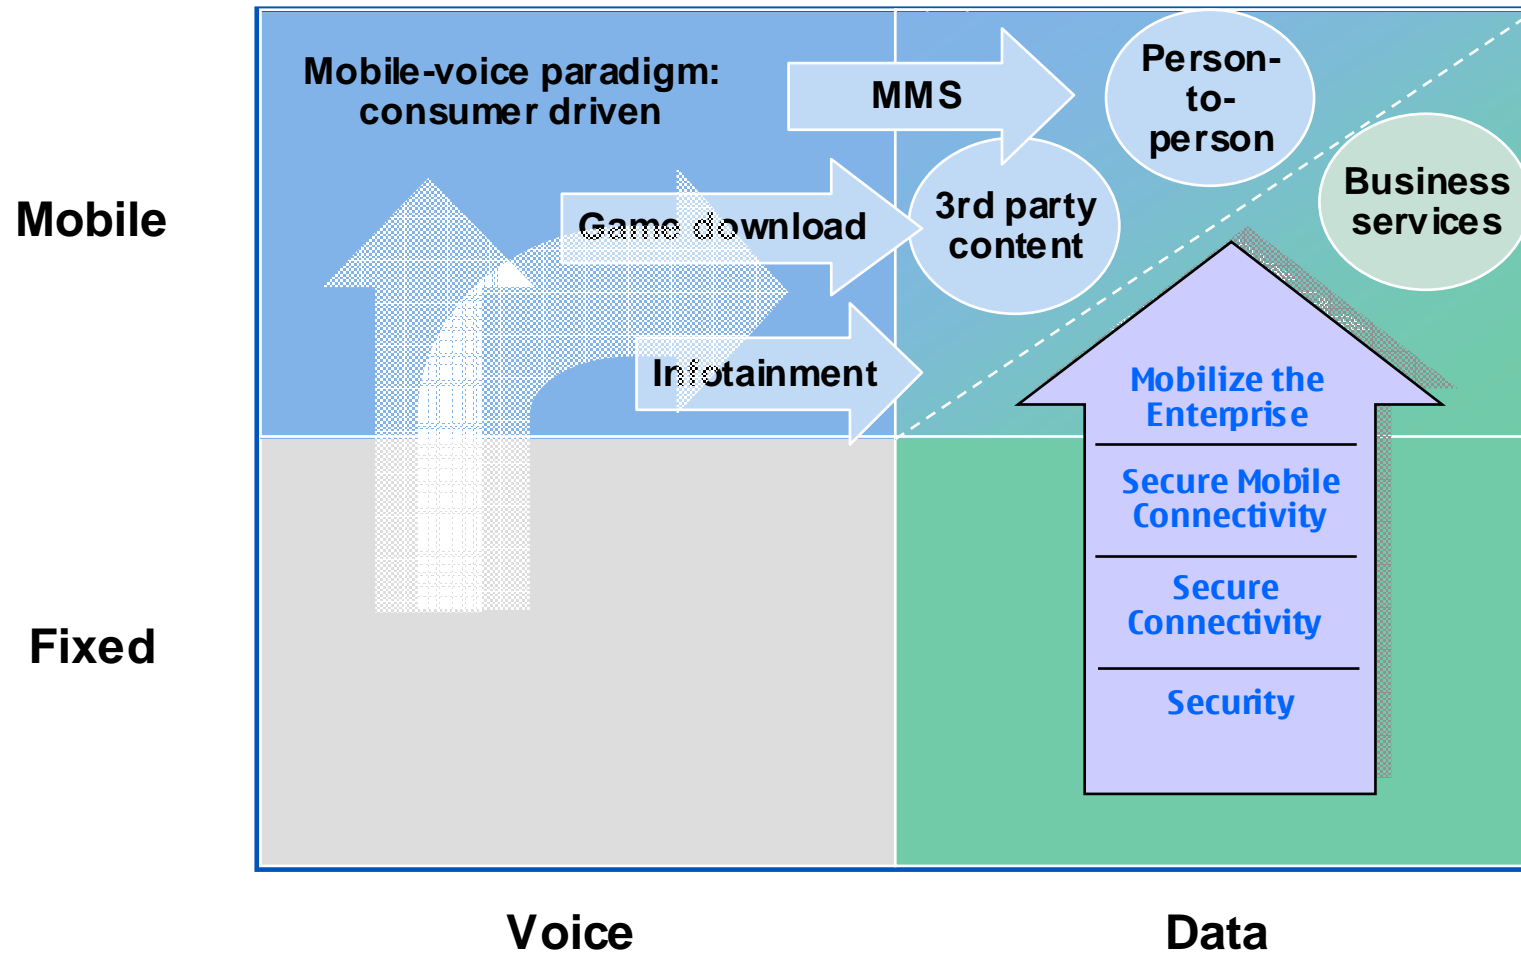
Mobile

Fixed

Mobile-voice paradigm: consumer driven

MMS

Person-to-person

Game download

3rd party content

Business services

Infotainment

Mobilize the Enterprise

Secure Mobile Connectivity

Secure Connectivity

Security

Voice

Data